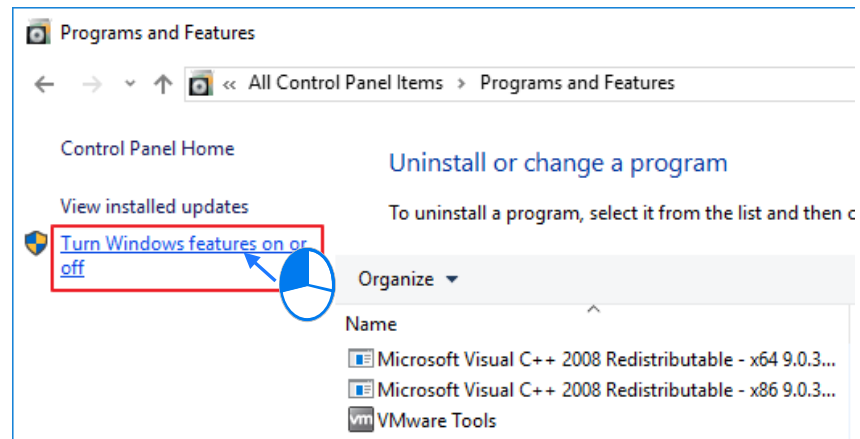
Programs and Features

« All Control Panel Items › Programs and Features

Control Panel Home

View installed updates

Turn Windows features on or off

Uninstall or change a program

To uninstall a program, select it from the list and then c

Organize ▾

Name

Microsoft Visual C++ 2008 Redistributable - x64 9.0.3...

Microsoft Visual C++ 2008 Redistributable - x86 9.0.3...

vm VMware Tools